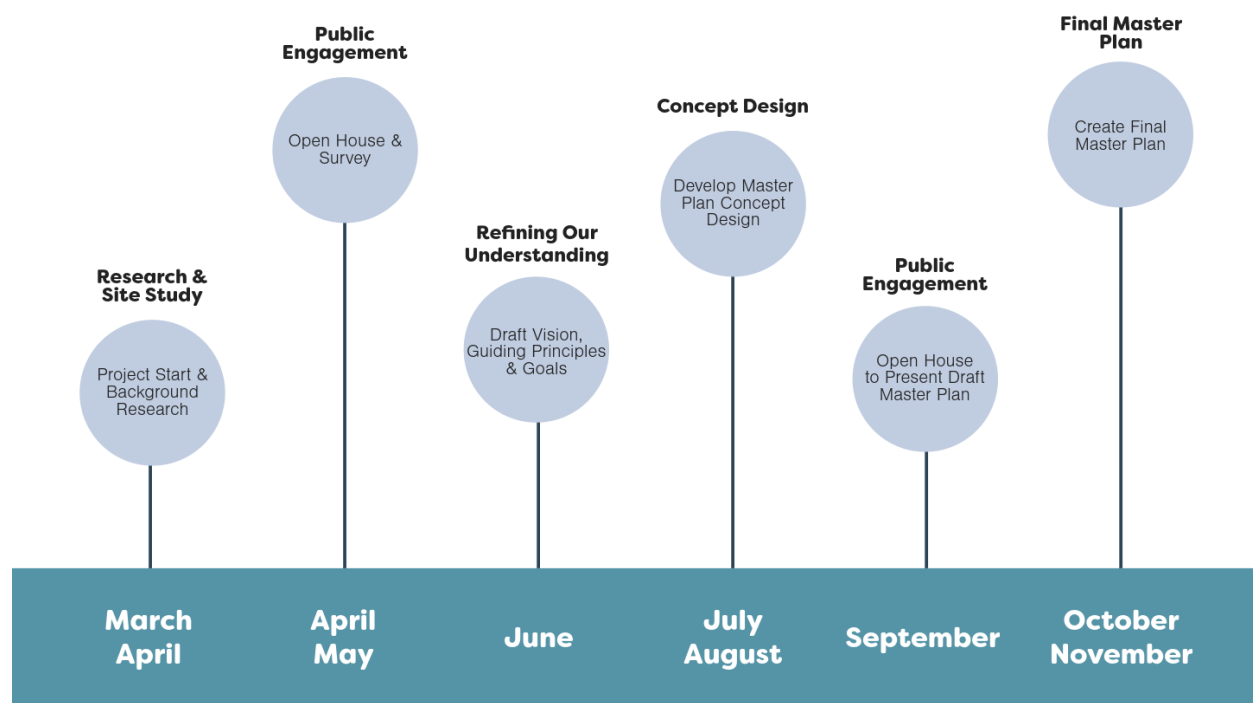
Research & Site Study

Project Start & Background Research

March April

Public Engagement

Open House & Survey

April May

Refining Our Understanding

Draft Vision, Guiding Principles & Goals

June

Concept Design

Develop Master Plan Concept Design

July August

Public Engagement

Open House to Present Draft Master Plan

September

Final Master Plan

Create Final Master Plan

October November